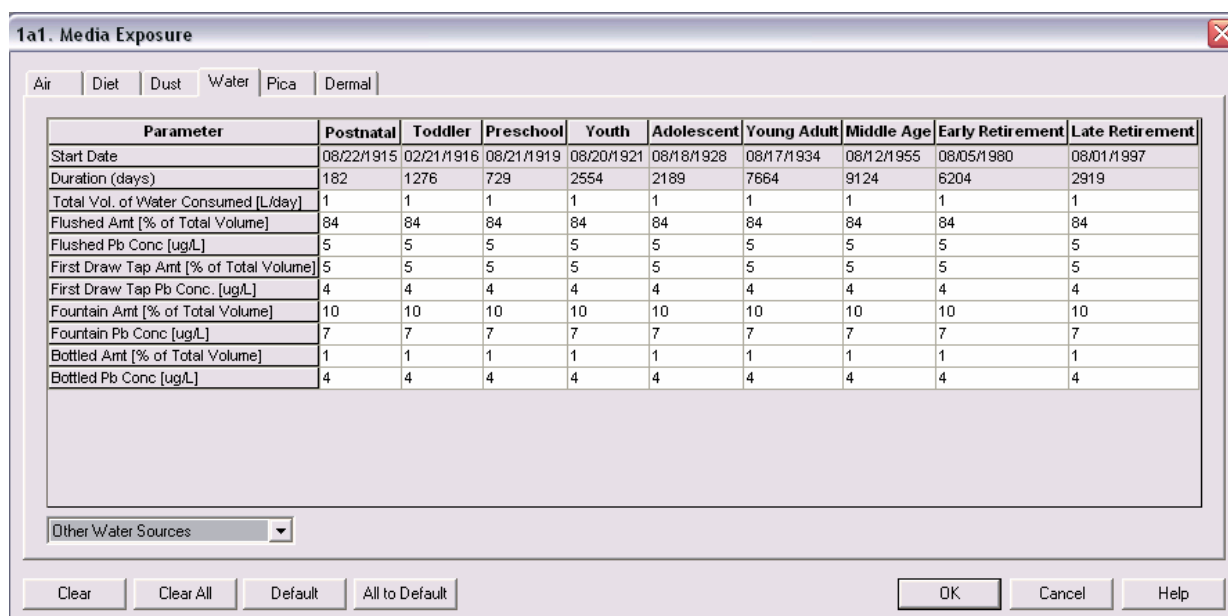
1a1. Media Exposure

Air | Diet | Dust | Water | Pica | Dermal

| Parameter | Postnatal | Toddler | Preschool | Youth | Adolescent | Young Adult | Middle Age | Early Retirement | Late Retirement |
|---|---|---|---|---|---|---|---|---|---|
| Start Date | 08/22/1915 | 02/21/1916 | 08/21/1919 | 08/20/1921 | 08/18/1928 | 08/17/1934 | 08/12/1955 | 08/05/1980 | 08/01/1997 |
| Duration (days) | 182 | 1276 | 729 | 2554 | 2189 | 7664 | 9124 | 6204 | 2919 |
| Total Vol. of Water Consumed [L/day] | 1 | 1 | 1 | 1 | 1 | 1 | 1 | 1 | 1 |
| Flushed Amt [% of Total Volume] | 84 | 84 | 84 | 84 | 84 | 84 | 84 | 84 | 84 |
| Flushed Pb Conc [ug/L] | 5 | 5 | 5 | 5 | 5 | 5 | 5 | 5 | 5 |
| First Draw Tap Amt [% of Total Volume] | 5 | 5 | 5 | 5 | 5 | 5 | 5 | 5 | 5 |
| First Draw Tap Pb Conc. [ug/L] | 4 | 4 | 4 | 4 | 4 | 4 | 4 | 4 | 4 |
| Fountain Amt [% of Total Volume] | 10 | 10 | 10 | 10 | 10 | 10 | 10 | 10 | 10 |
| Fountain Pb Conc [ug/L] | 7 | 7 | 7 | 7 | 7 | 7 | 7 | 7 | 7 |
| Bottled Amt [% of Total Volume] | 1 | 1 | 1 | 1 | 1 | 1 | 1 | 1 | 1 |
| Bottled Pb Conc [ug/L] | 4 | 4 | 4 | 4 | 4 | 4 | 4 | 4 | 4 |

Other Water Sources

Clear | Clear All | Default | All to Default | OK | Cancel | Help